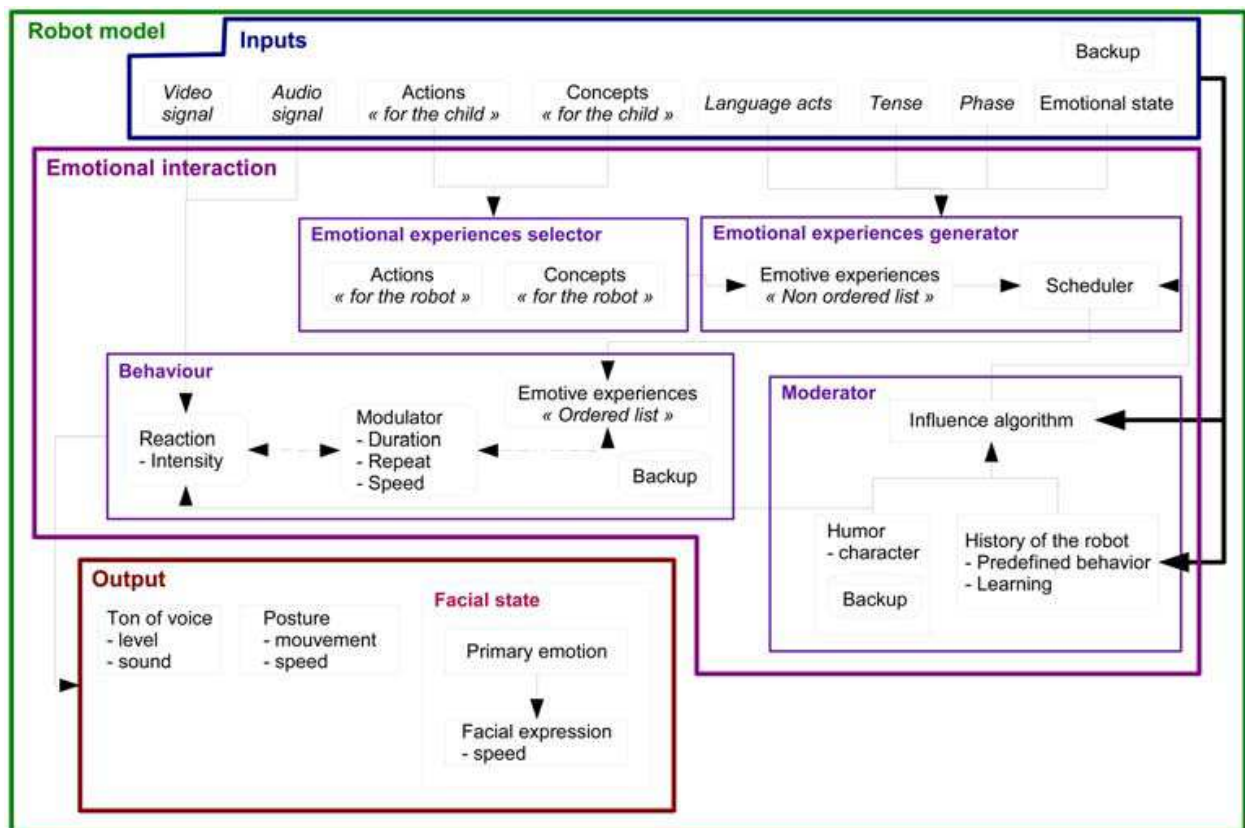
Robot model

Inputs

Backup

Video signal

Audio signal

Actions
« for the child »

Concepts
« for the child »

Language acts

Tense

Phase

Emotional state

Emotional interaction

Emotional experiences selector

Actions
« for the robot »

Concepts
« for the robot »

Emotional experiences generator

Emotive experiences
« Non ordered list »

Scheduler

Behaviour

Reaction
- Intensity

Modulator
- Duration
- Repeat
- Speed

Emotive experiences
« Ordered list »

Backup

Moderator

Influence algorithm

Humor
- character

Backup

History of the robot
- Predefined behavior
- Learning

Output

Ton of voice
- level
- sound

Posture
- mouvement
- speed

Facial state

Primary emotion

Facial expression
- speed